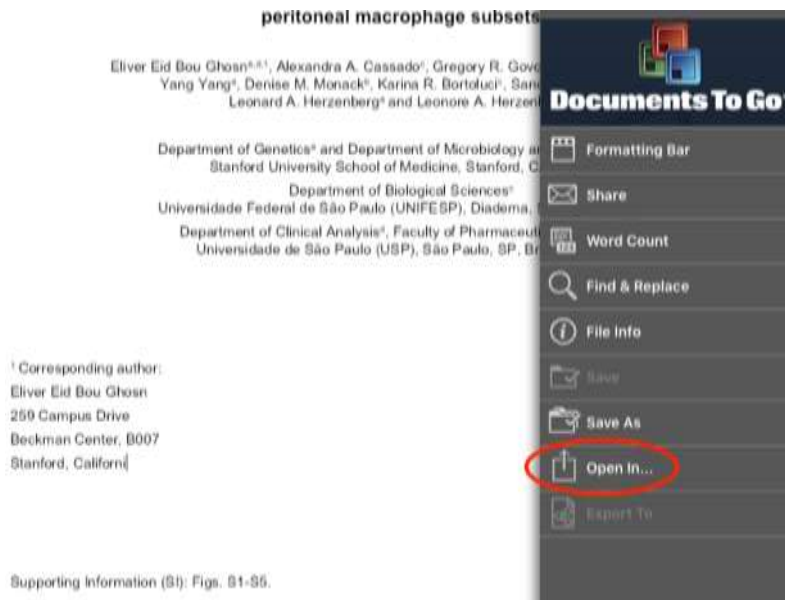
peritoneal macrophage subsets

Eliver Eid Bou Ghosn$^{a,d,1}$, Alexandra A. Cassado$^{c}$, Gregory R. Gov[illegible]
Yang Yang$^{a}$, Denise M. Monack$^{b}$, Karina R. Bortoluci$^{c}$, San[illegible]
Leonard A. Herzenberg$^{a}$ and Leonore A. Herzen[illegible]

Department of Genetics$^{a}$ and Department of Microbiology a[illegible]
Stanford University School of Medicine, Stanford, C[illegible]

Department of Biological Sciences$^{c}$
Universidade Federal de São Paulo (UNIFESP), Diadema, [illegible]

Department of Clinical Analysis$^{d}$, Faculty of Pharmaceut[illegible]
Universidade de São Paulo (USP), São Paulo, SP, Br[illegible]

$^{1}$ Corresponding author:
Eliver Eid Bou Ghosn
259 Campus Drive
Beckman Center, B007
Stanford, Californi

Supporting Information (SI): Figs. S1-S5.

Documents To Go

Formatting Bar
Share
Word Count
Find & Replace
File Info
Save
Save As
Open In...
Export To